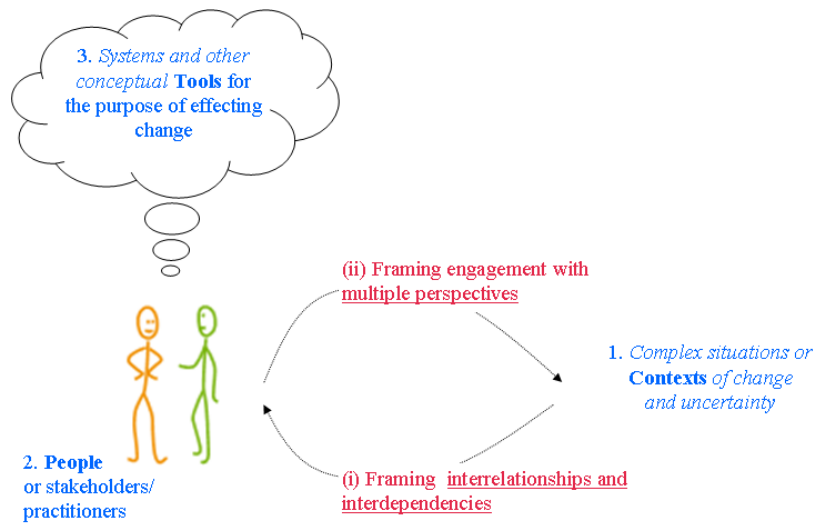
3. Systems and other conceptual Tools for the purpose of effecting change

(ii) Framing engagement with multiple perspectives

1. Complex situations or Contexts of change and uncertainty

2. People or stakeholders/ practitioners

(i) Framing interrelationships and interdependencies